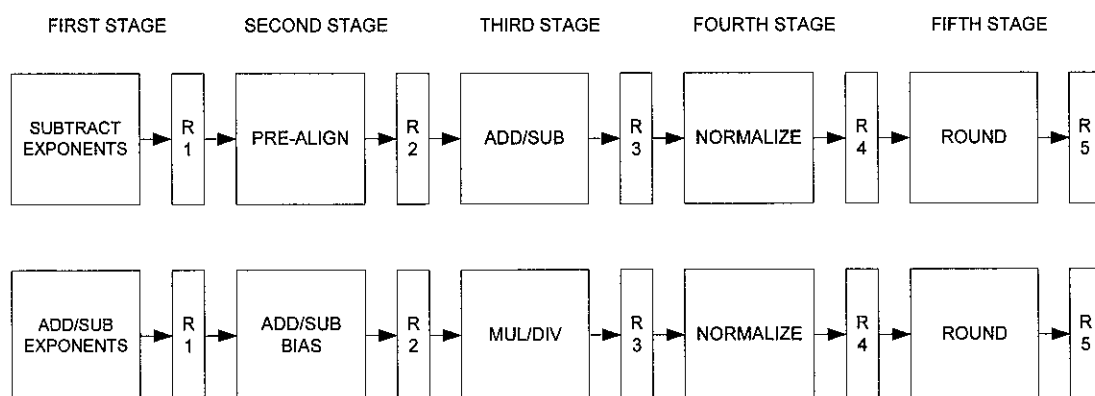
FIRST STAGE SECOND STAGE THIRD STAGE FOURTH STAGE FIFTH STAGE

SUBTRACT EXPONENTS R 1 PRE-ALIGN R 2 ADD/SUB R 3 NORMALIZE R 4 ROUND R 5

ADD/SUB EXPONENTS R 1 ADD/SUB BIAS R 2 MUL/DIV R 3 NORMALIZE R 4 ROUND R 5